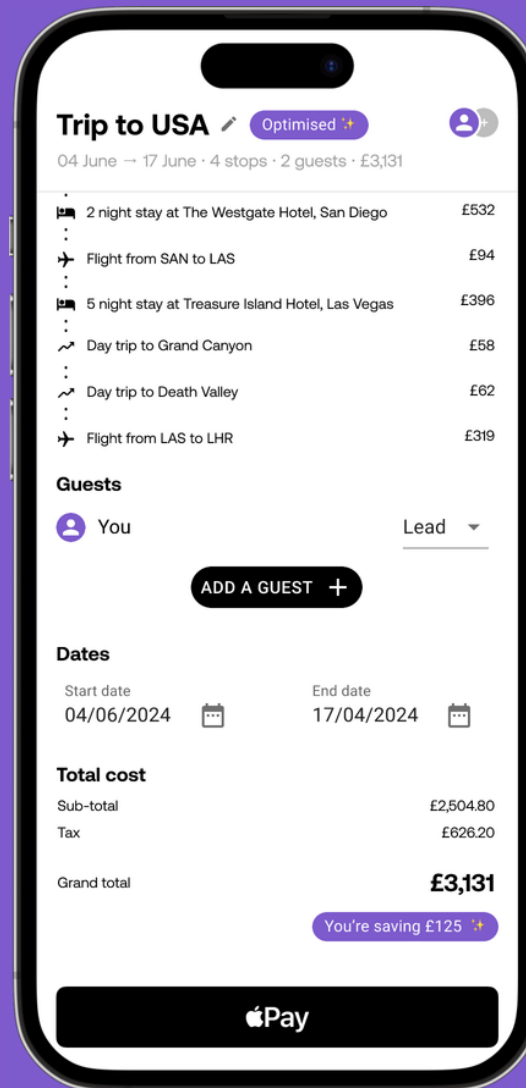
Trip to USA Optimised ✨

04 June → 17 June · 4 stops · 2 guests · £3,131

2 night stay at The Westgate Hotel, San Diego £532

Flight from SAN to LAS £94

5 night stay at Treasure Island Hotel, Las Vegas £396

Day trip to Grand Canyon £58

Day trip to Death Valley £62

Flight from LAS to LHR £319

Guests

You

Lead

ADD A GUEST +

Dates

Start date
04/06/2024

End date
17/04/2024

Total cost

| Sub-total | £2,504.80 |
|---|---|
| Tax | £626.20 |
| Grand total | £3,131 |

You're saving £125 ✨

Pay